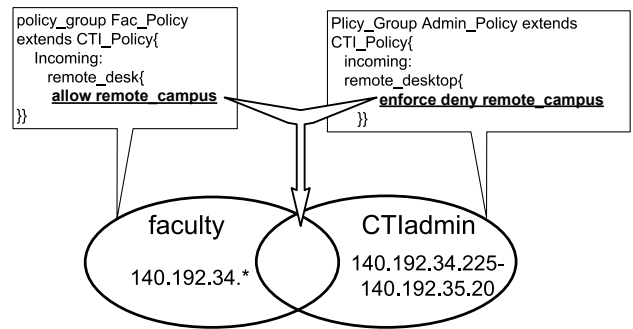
policy_group Fac_Policy extends CTI_Policy{
Incoming:
remote_desk{
allow remote_campus
}}

Plicy_Group Admin_Policy extends CTI_Policy{
incoming:
remote_desktop{
enforce deny remote_campus
}}

faculty
140.192.34.*

CTIadmin
140.192.34.225-
140.192.35.20